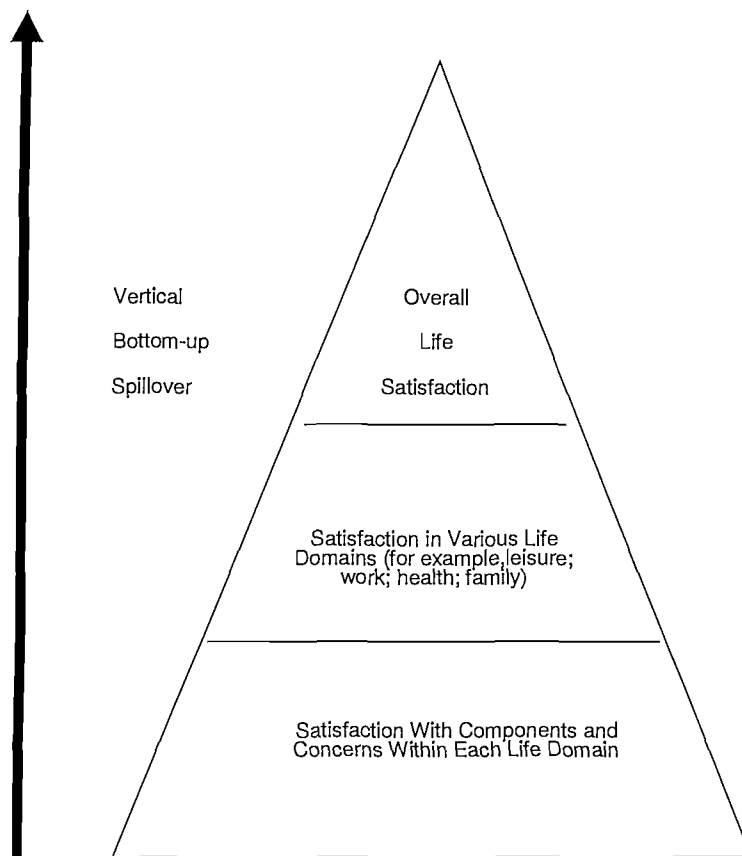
Vertical
Bottom-up
Spillover

Overall
Life
Satisfaction

Satisfaction in Various Life Domains (for example,leisure; work; health; family)

Satisfaction With Components and Concerns Within Each Life Domain